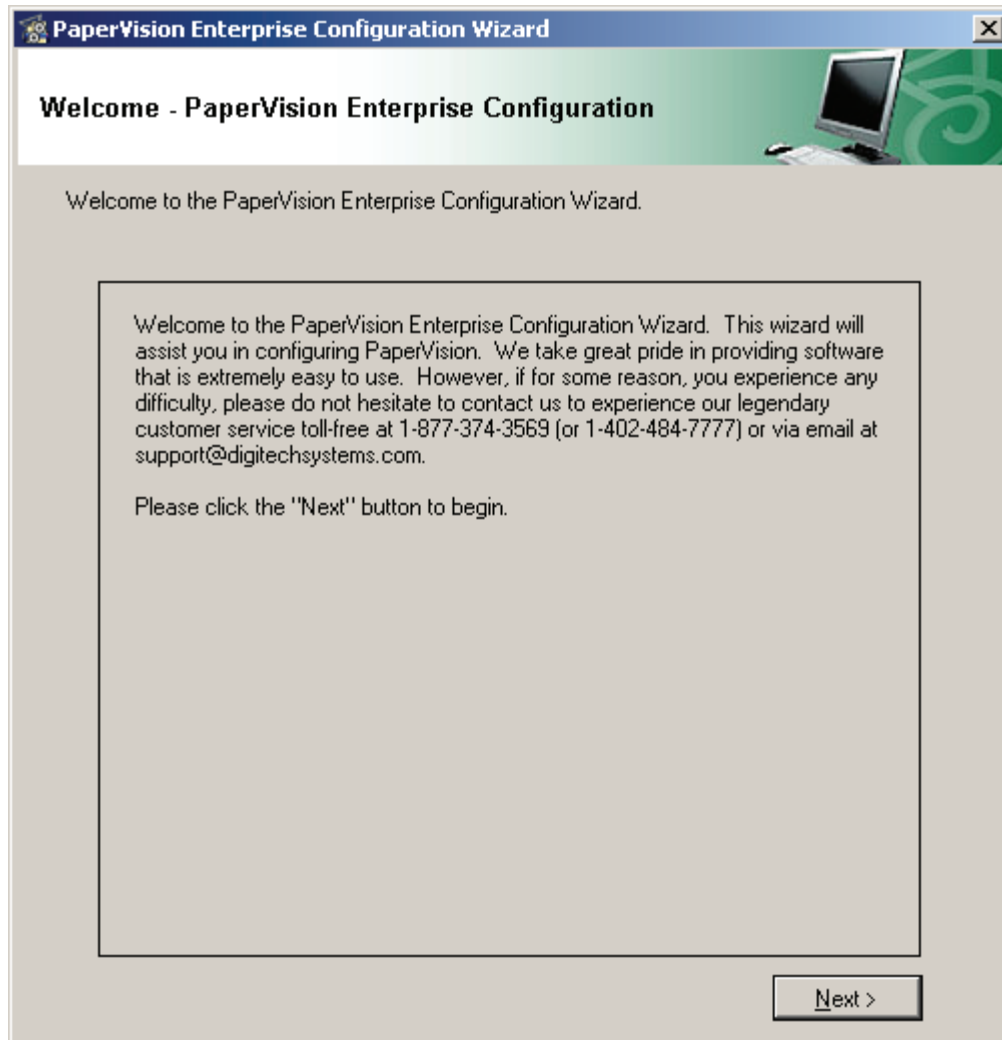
PaperVision Enterprise Configuration Wizard

Welcome - PaperVision Enterprise Configuration

Welcome to the PaperVision Enterprise Configuration Wizard.

Welcome to the PaperVision Enterprise Configuration Wizard. This wizard will assist you in configuring PaperVision. We take great pride in providing software that is extremely easy to use. However, if for some reason, you experience any difficulty, please do not hesitate to contact us to experience our legendary customer service toll-free at 1-877-374-3569 (or 1-402-484-7777) or via email at support@digitechsystems.com.

Please click the "Next" button to begin.

Next >